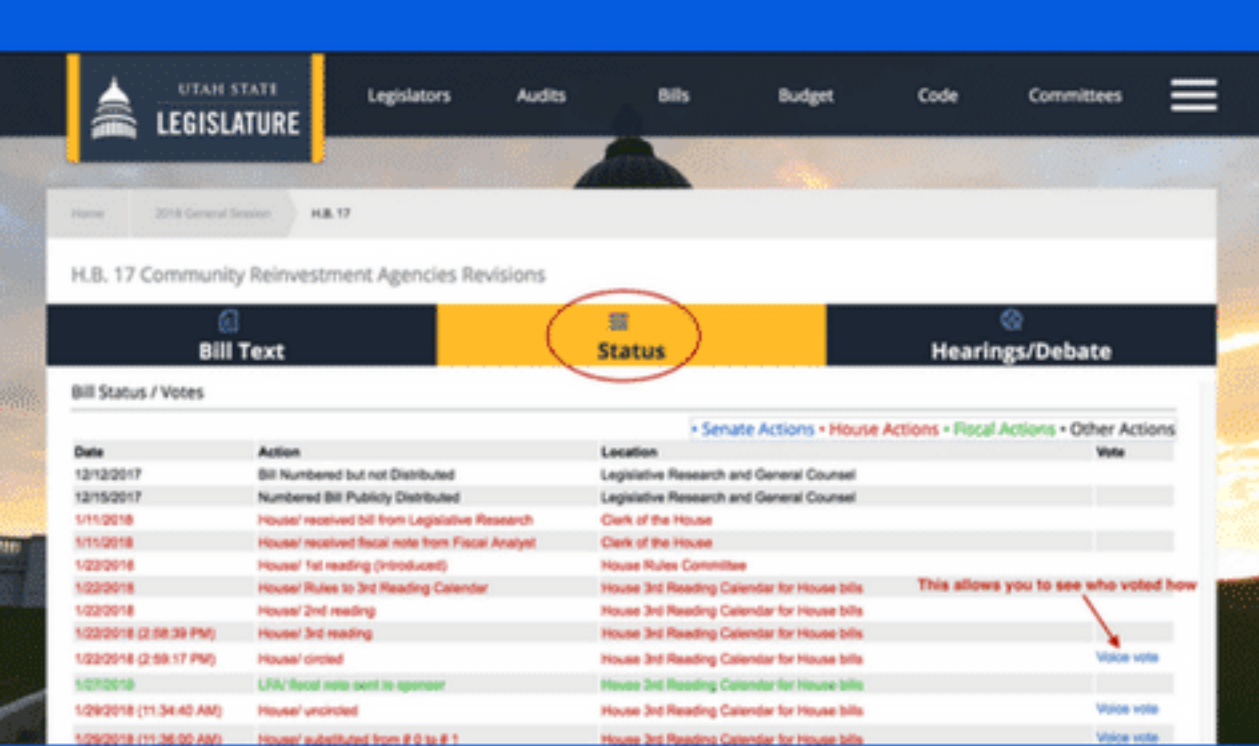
UTAH STATE LEGISLATURE

Legislators Audits Bills Budget Code Committees

Home 2018 General Session H.B. 17

H.B. 17 Community Reinvestment Agencies Revisions

Bill Text Status Hearings/Debate

Bill Status / Votes

• Senate Actions • House Actions • Fiscal Actions • Other Actions

| Date | Action | Location | Vote |
|---|---|---|---|
| 12/12/2017 | Bill Numbered but not Distributed | Legislative Research and General Counsel | |
| 12/15/2017 | Numbered Bill Publicly Distributed | Legislative Research and General Counsel | |
| 1/11/2018 | House/ received bill from Legislative Research | Clerk of the House | |
| 1/11/2018 | House/ received fiscal note from Fiscal Analyst | Clerk of the House | |
| 1/22/2018 | House/ 1st reading (Introduced) | House Rules Committee | |
| 1/22/2018 | House/ Rules to 3rd Reading Calendar | House 3rd Reading Calendar for House bills | |
| 1/22/2018 | House/ 2nd reading | House 3rd Reading Calendar for House bills | |
| 1/22/2018 (2:58:39 PM) | House/ 3rd reading | House 3rd Reading Calendar for House bills | |
| 1/22/2018 (2:59:17 PM) | House/ circled | House 3rd Reading Calendar for House bills | Voice vote |
| 1/27/2018 | LFA/ fiscal note sent to sponsor | House 3rd Reading Calendar for House bills | |
| 1/29/2018 (11:34:40 AM) | House/ uncircled | House 3rd Reading Calendar for House bills | Voice vote |
| 1/29/2018 (11:36:00 AM) | House/ substituted from # 0 to # 1 | House 3rd Reading Calendar for House bills | Voice vote |

This allows you to see who voted how